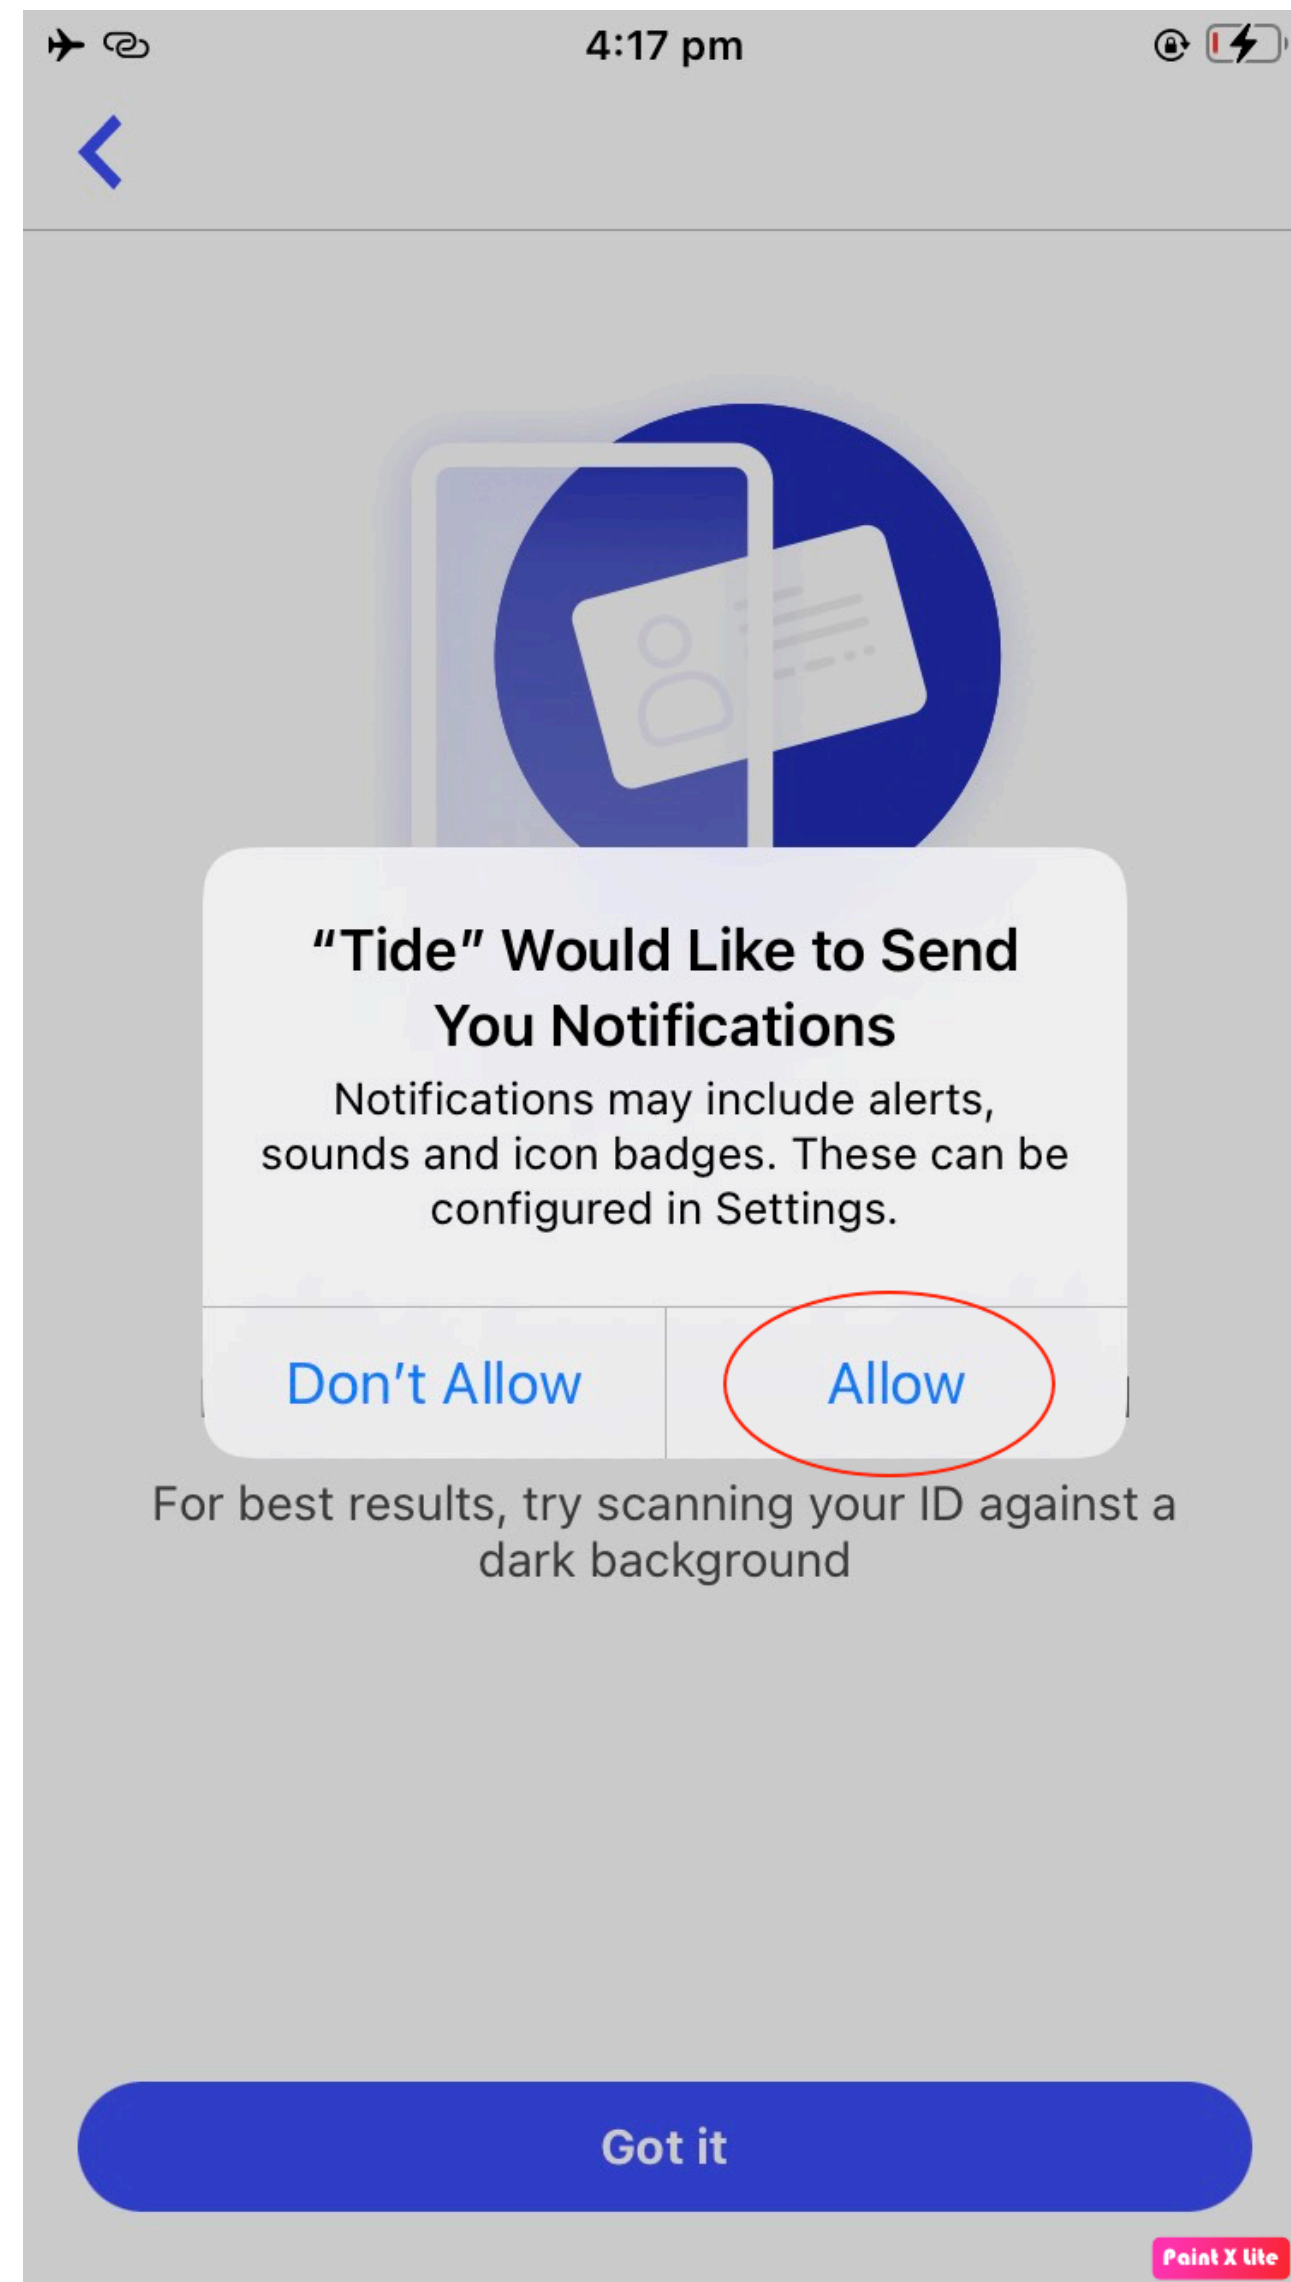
4:17 pm

“Tide” Would Like to Send You Notifications

Notifications may include alerts, sounds and icon badges. These can be configured in Settings.

Don’t Allow

Allow

For best results, try scanning your ID against a dark background

Got it

Paint X lite